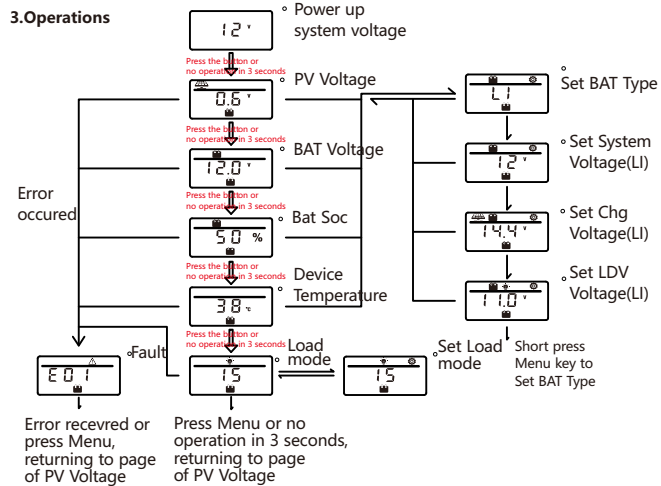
3.Operations

12 V

° Power up system voltage

Press the button or no operation in 3 seconds

0.6 V

° PV Voltage

Press the button or no operation in 3 seconds

12.0 V

° BAT Voltage

Press the button or no operation in 3 seconds

50 %

° Bat Soc

Press the button or no operation in 3 seconds

38 °C

° Device Temperature

Press the button or no operation in 3 seconds

15

° Load mode

15

° Set Load mode

Error occured

E01

° Fault

Error recevred or press Menu, returning to page of PV Voltage

Press Menu or no operation in 3 seconds, returning to page of PV Voltage

L1

° Set BAT Type

12 V

° Set System Voltage(LI)

14.4 V

° Set Chg Voltage(LI)

11.0 V

° Set LDV Voltage(LI)

Short press Menu key to Set BAT Type